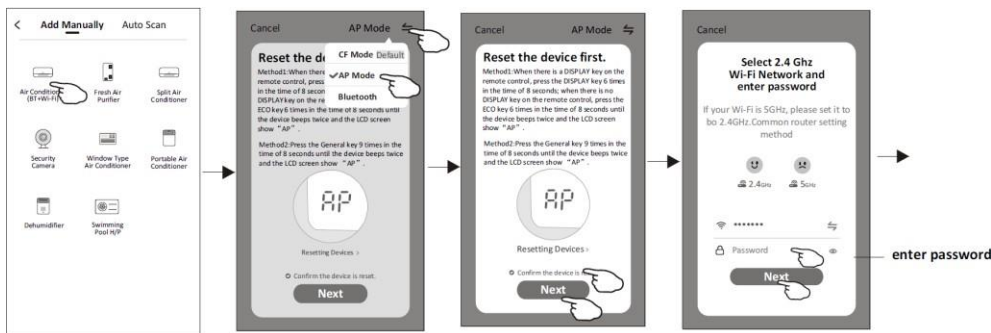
<

Add Manually

Auto Scan

Air Conditioner (BT+Wi-Fi)

Fresh Air Purifier

Split Air Conditioner

Security Camera

Window Type Air Conditioner

Portable Air Conditioner

Dehumidifier

Swimming Pool H/P

Cancel

AP Mode

Reset the de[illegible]

CF Mode Default

AP Mode

Bluetooth

Method1:When there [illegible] remote control, press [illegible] in the time of 8 second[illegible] DISPLAY key on the re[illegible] ECO key 6 times in the time of 8 seconds until the device beeps twice and the LCD screen show "AP".

Method2:Press the General key 9 times in the time of 8 seconds until the device beeps twice and the LCD screen show "AP".

AP

Resetting Devices >

Confirm the device is reset.

Next

Cancel

AP Mode

Reset the device first.

Method1:When there is a DISPLAY key on the remote control, press the DISPLAY key 6 times in the time of 8 seconds; when there is no DISPLAY key on the remote control, press the ECO key 6 times in the time of 8 seconds until the device beeps twice and the LCD screen show "AP".

Method2:Press the General key 9 times in the time of 8 seconds until the device beeps twice and the LCD screen show "AP".

AP

Resetting Devices >

Confirm the device is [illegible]

Next

Cancel

Select 2.4 Ghz Wi-Fi Network and enter password

If your Wi-Fi is 5GHz, please set it to bo 2.4GHz.Common router setting method

2.4GHz

5GHz

*******

Password

Next

enter password